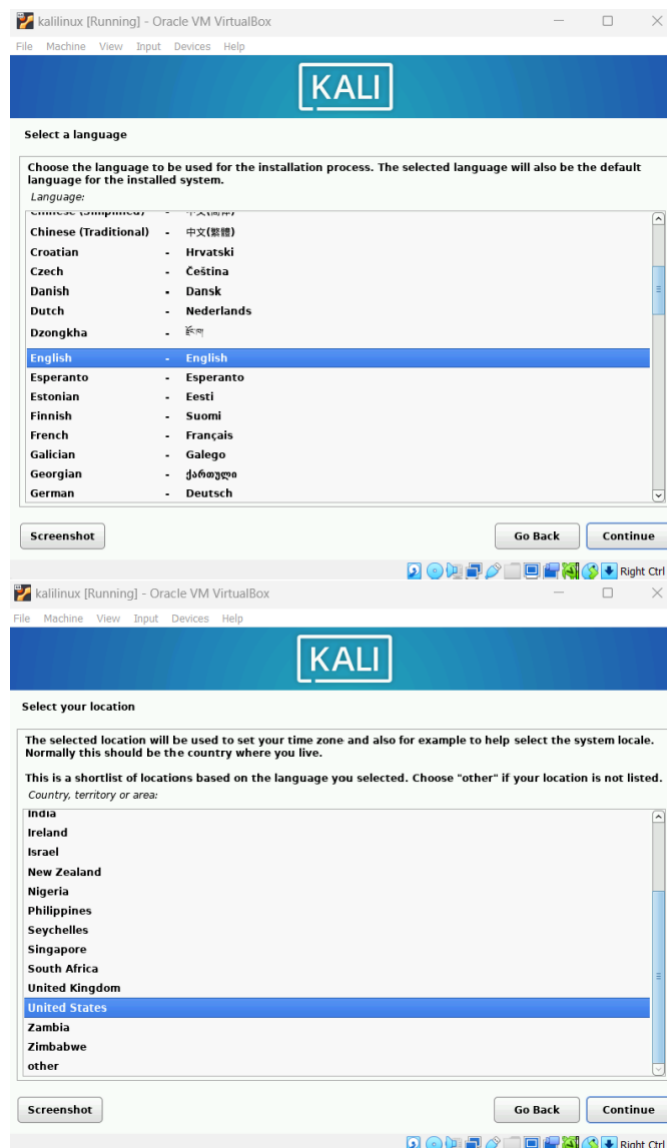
kalilinux [Running] - Oracle VM VirtualBox
File Machine View Input Devices Help

KALI

Select a language

Choose the language to be used for the installation process. The selected language will also be the default language for the installed system.
Language:

| | | |
|---|---|---|
| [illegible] | - | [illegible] |
| Chinese (Traditional) | - | 中文(繁體) |
| Croatian | - | Hrvatski |
| Czech | - | Čeština |
| Danish | - | Dansk |
| Dutch | - | Nederlands |
| Dzongkha | - | རྫོང་ཁ |
| English | - | English |
| Esperanto | - | Esperanto |
| Estonian | - | Eesti |
| Finnish | - | Suomi |
| French | - | Français |
| Galician | - | Galego |
| Georgian | - | ქართული |
| German | - | Deutsch |

Screenshot
Go Back
Continue
Right Ctrl

kalilinux [Running] - Oracle VM VirtualBox
File Machine View Input Devices Help

KALI

Select your location

The selected location will be used to set your time zone and also for example to help select the system locale. Normally this should be the country where you live.

This is a shortlist of locations based on the language you selected. Choose "other" if your location is not listed.
Country, territory or area:

India
Ireland
Israel
New Zealand
Nigeria
Philippines
Seychelles
Singapore
South Africa
United Kingdom
United States
Zambia
Zimbabwe
other

Screenshot
Go Back
Continue
Right Ctrl